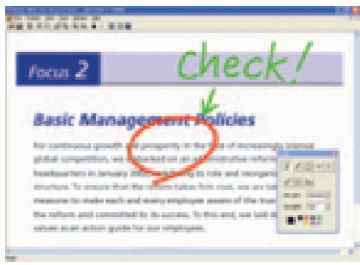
Focus 2

Check!

Basic Management Policies

For continuous growth and prosperity in the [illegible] of increasingly intense global competition, we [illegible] on an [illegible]istrative reform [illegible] headquarters in January 200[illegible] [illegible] to role and reorganiz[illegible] structure. To ensure that the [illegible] firm root, we are tak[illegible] measures to make each and every employee aware of the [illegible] the reform and committed to its success. To this end, we laid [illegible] values as an action guide for our employees.